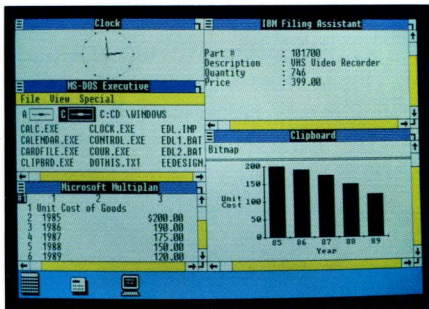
Clock

IBM Filing Assistant

Part # : 101700
Description : VHS Video Recorder
Quantity : 746
Price : 399.00

MS-DOS Executive

File View Special

A C C:CD \WINDOWS

CALC.EXE CLOCK.EXE EDL.IMP
CALENDAR.EXE CONTROL.EXE EDL1.BAT
CARDFILE.EXE COUR.EXE EDL2.BAT
CLIPBRD.EXE DOTHIS.TXT EEDESIGN

Clipboard

Bitmap

Microsoft Multiplan

| | 1 | 2 | 3 |
|---|---|---|---|
| 1 | Unit Cost of Goods | | |
| 2 | 1985 | | $200.00 |
| 3 | 1986 | | 190.00 |
| 4 | 1987 | | 175.00 |
| 5 | 1988 | | 150.00 |
| 6 | 1989 | | 120.00 |

200
150
100
50
0
Unit Cost
85 86 87 88 89
Year